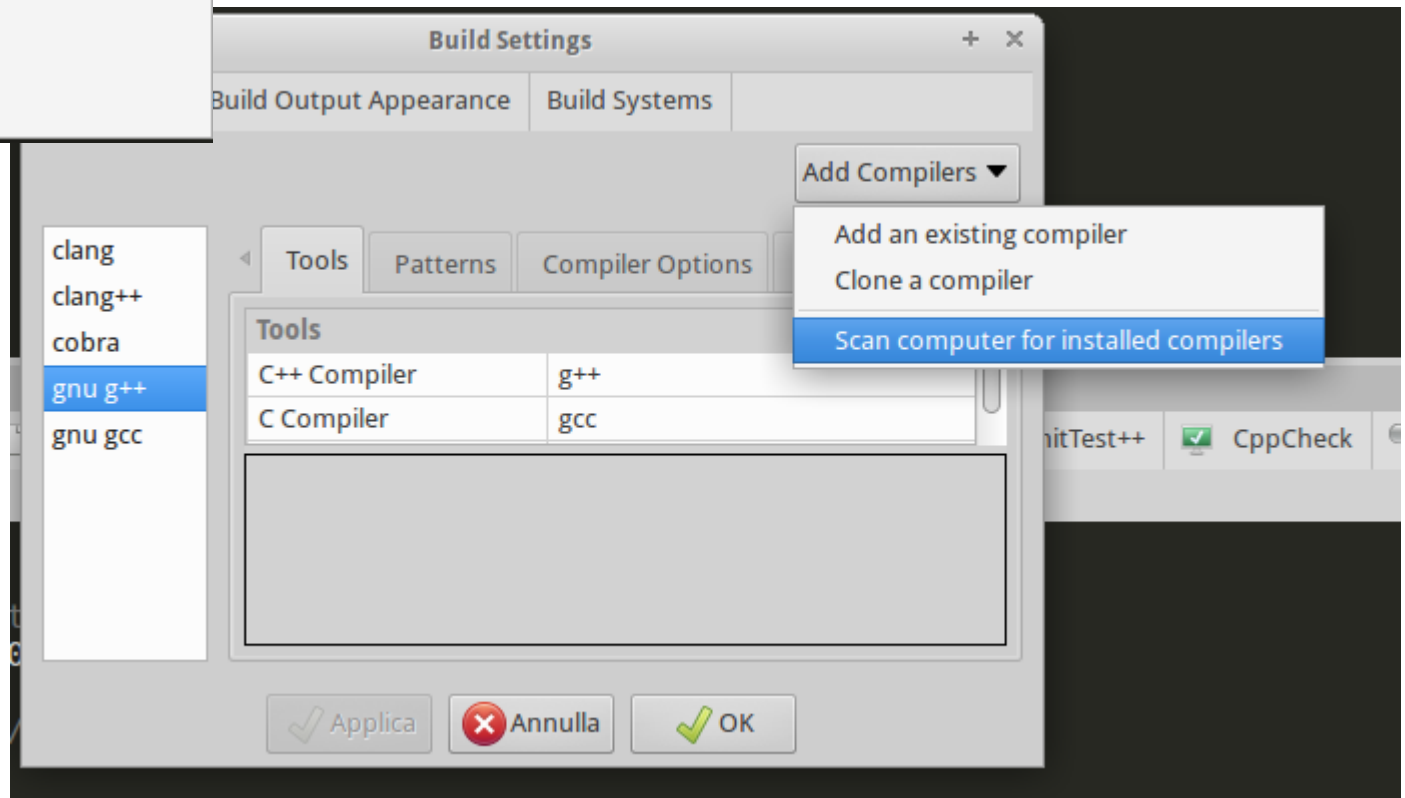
Build Settings

+ ×

Build Output Appearance

Build Systems

Add Compilers ▼

Add an existing compiler

Clone a compiler

Scan computer for installed compilers

clang
clang++
cobra
gnu g++
gnu gcc

Tools

Patterns

Compiler Options

| Tools | |
|---|---|
| C++ Compiler | g++ |
| C Compiler | gcc |

nitTest++

CppCheck

Applica

Annulla

OK